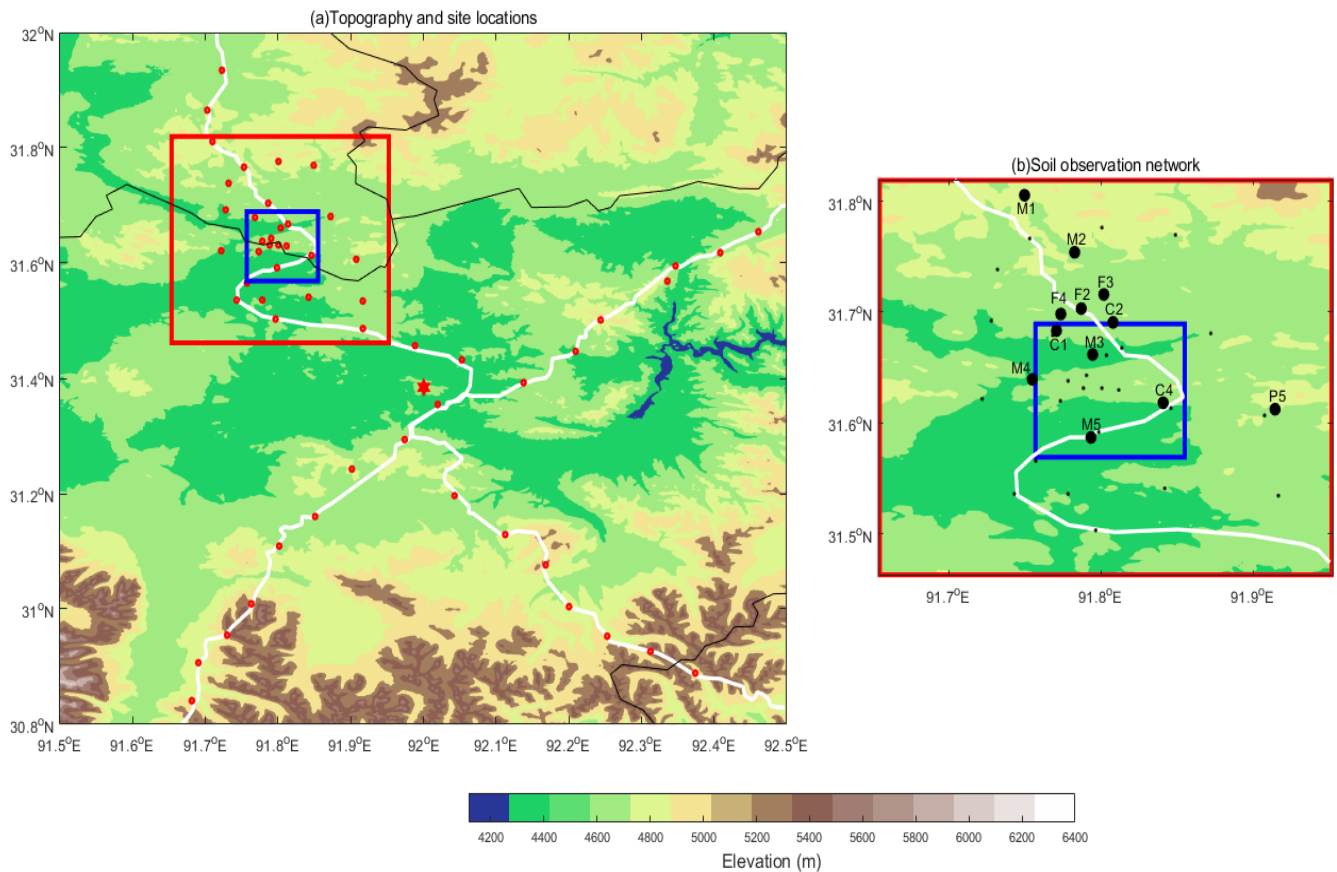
(a)Topography and site locations

$32^oN$
$31.8^oN$
$31.6^oN$
$31.4^oN$
$31.2^oN$
$31^oN$
$30.8^oN$

$91.5^oE$ $91.6^oE$ $91.7^oE$ $91.8^oE$ $91.9^oE$ $92^oE$ $92.1^oE$ $92.2^oE$ $92.3^oE$ $92.4^oE$ $92.5^oE$

(b)Soil observation network

$31.8^oN$
$31.7^oN$
$31.6^oN$
$31.5^oN$

M1
M2
F3
F4
F2
C2
C1
M3
M4
C4
P5
M5

$91.7^oE$ $91.8^oE$ $91.9^oE$

4200 4400 4600 4800 5000 5200 5400 5600 5800 6000 6200 6400
Elevation (m)